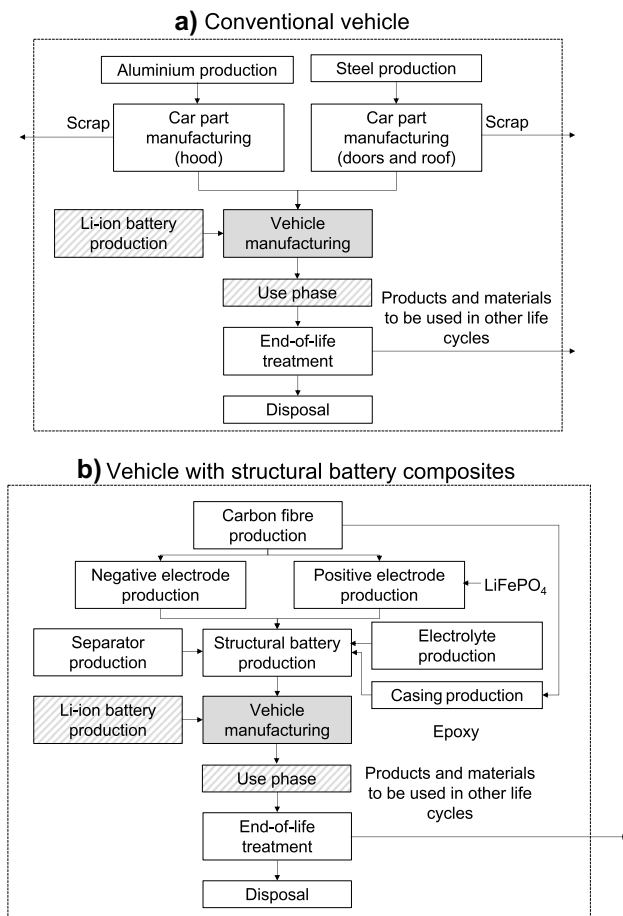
**a)** Conventional vehicle

Aluminium production

Steel production

Scrap

Car part manufacturing (hood)

Car part manufacturing (doors and roof)

Scrap

Li-ion battery production

Vehicle manufacturing

Use phase

Products and materials to be used in other life cycles

End-of-life treatment

Disposal

**b)** Vehicle with structural battery composites

Carbon fibre production

Negative electrode production

Positive electrode production

$LiFePO_4$

Separator production

Structural battery production

Electrolyte production

Casing production

Li-ion battery production

Vehicle manufacturing

Epoxy

Use phase

Products and materials to be used in other life cycles

End-of-life treatment

Disposal